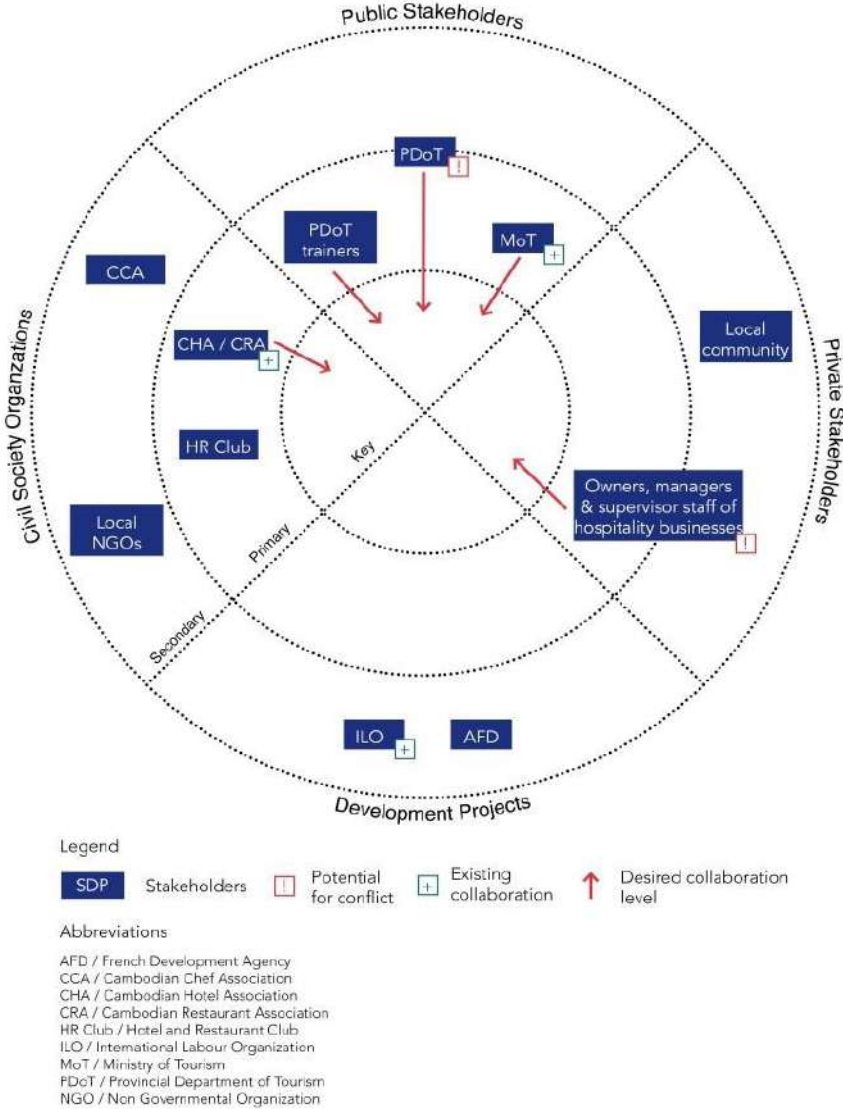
Public Stakeholders

PDoT !

PDoT trainers

MoT +

CCA

CHA / CRA +

Local community

Civil Society Organizations

Private Stakeholders

HR Club

Key

Owners, managers & supervisor staff of hospitality businesses !

Local NGOs

Primary

Secondary

ILO +

AFD

Development Projects

Legend

SDP Stakeholders ! Potential for conflict + Existing collaboration ↑ Desired collaboration level

Abbreviations

AFD / French Development Agency
CCA / Cambodian Chef Association
CHA / Cambodian Hotel Association
CRA / Cambodian Restaurant Association
HR Club / Hotel and Restaurant Club
ILO / International Labour Organization
MoT / Ministry of Tourism
PDoT / Provincial Department of Tourism
NGO / Non Governmental Organization